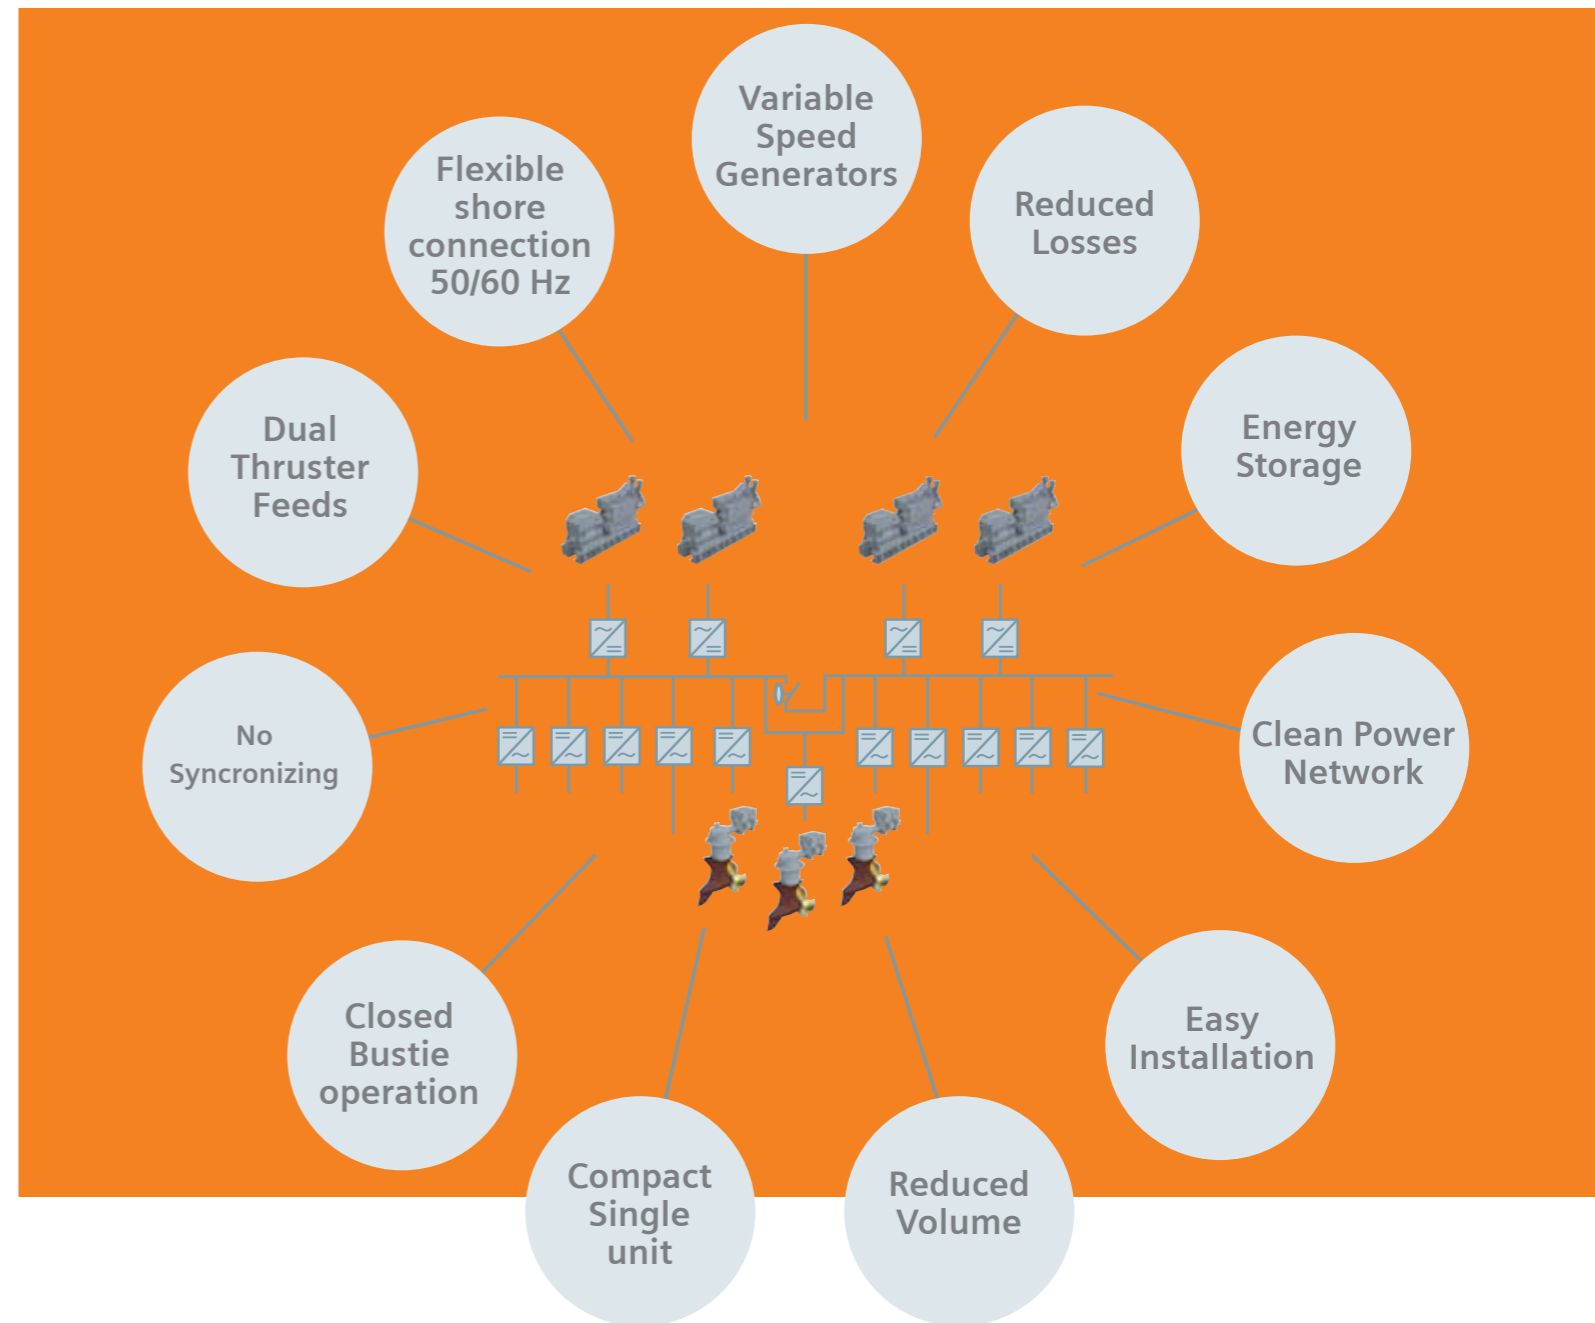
Variable Speed Generators

Flexible shore connection 50/60 Hz

Reduced Losses

Energy Storage

Dual Thruster Feeds

No Syncronizing

Clean Power Network

Closed Bustie operation

Easy Installation

Compact Single unit

Reduced Volume